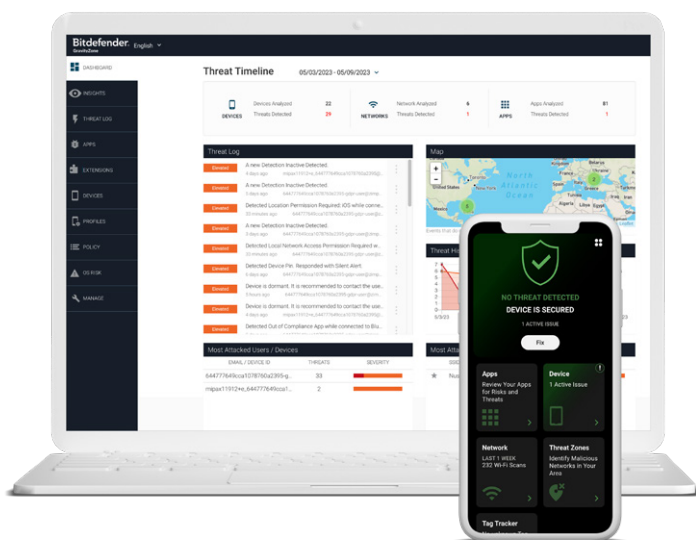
Bitdefender GravityZone English

DASHBOARD
INSIGHTS
THREAT LOG
APPS
EXTENSIONS
DEVICES
PROFILES
POLICY
OS RISK
MANAGE

Threat Timeline 05/03/2023 - 05/09/2023

DEVICES Devices Analyzed 22 Threats Detected 29
NETWORKS Network Analyzed 6 Threats Detected 1
APPS Apps Analyzed 81 Threats Detected 1

Threat Log
Elevated A new Detection Inactive Detected. 4 days ago
Elevated A new Detection Inactive Detected. 5 days ago
Elevated Detected Location Permission Required: iOS while conne... 30 minutes ago
Elevated A new Detection Inactive Detected. 4 days ago
Elevated Detected Local Network Access Permission Required w... 30 minutes ago
Elevated Detected Device Pin. Responded with Silent Alert. 4 days ago
Elevated Device is dormant. It is recommended to contact the use... 5 hours ago
Elevated Device is dormant. It is recommended to contact the use... 4 days ago
Elevated Detected Out of Compliance App while connected to Blu... 4 days ago

Map
North Atlantic Ocean

Threat Hi

Most Attacked Users / Devices
EMAIL / DEVICE ID THREATS SEVERITY
b44777649cca1078760a2395-g... 33
mipax11012+e_644777649cca1... 2

Most Attac

NO THREAT DETECTED
DEVICE IS SECURED
1 ACTIVE ISSUE
Fix

Apps
Review Your Apps for Risks and Threats

Device
1 Active Issue

Network
LAST 1 WEEK
232 Wi-Fi Scans

Threat Zones
Identify Malicious Networks in Your Area

Tag Tracker